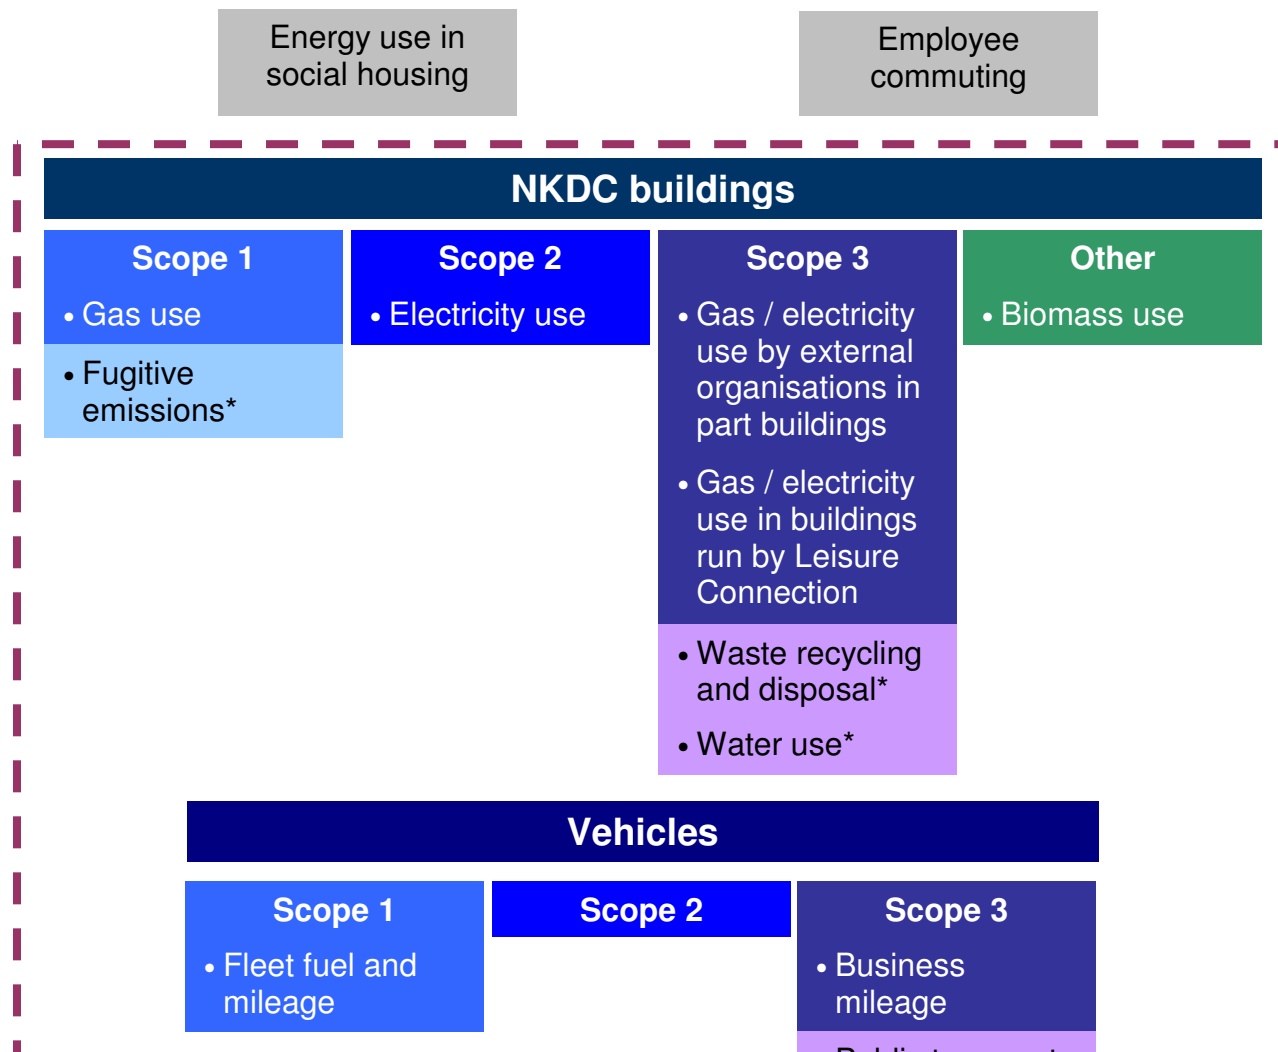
Energy use in social housing

Employee commuting

NKDC buildings

Scope 1
• Gas use
• Fugitive emissions*

Scope 2
• Electricity use

Scope 3
• Gas / electricity use by external organisations in part buildings
• Gas / electricity use in buildings run by Leisure Connection
• Waste recycling and disposal*
• Water use*

Other
• Biomass use

Vehicles

Scope 1
• Fleet fuel and mileage

Scope 2

Scope 3
• Business mileage
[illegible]